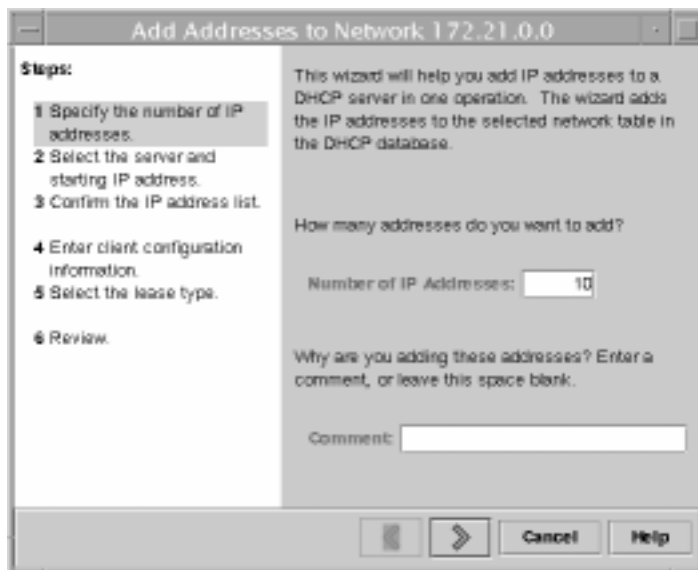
Add Addresses to Network 172.21.0.0

Steps:

1 Specify the number of IP addresses.
2 Select the server and starting IP address.
3 Confirm the IP address list.

4 Enter client configuration information.
5 Select the lease type.

6 Review.

This wizard will help you add IP addresses to a DHCP server in one operation. The wizard adds the IP addresses to the selected network table in the DHCP database.

How many addresses do you want to add?

Number of IP Addresses: 10

Why are you adding these addresses? Enter a comment, or leave this space blank.

Comment:

Cancel Help